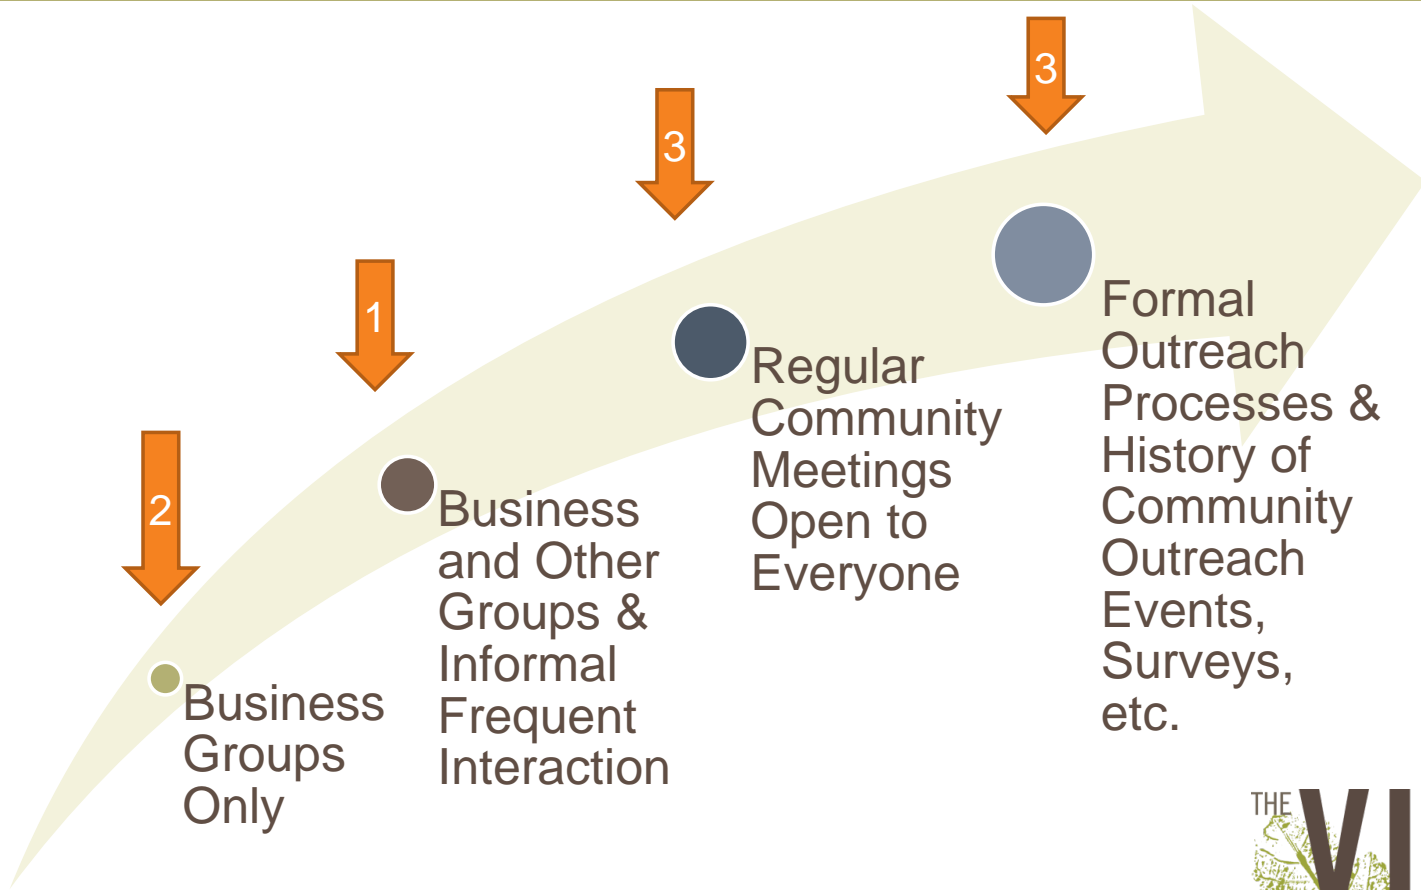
3

3

1

2

Business Groups Only

Business and Other Groups & Informal Frequent Interaction

Regular Community Meetings Open to Everyone

Formal Outreach Processes & History of Community Outreach Events, Surveys, etc.

THE VI